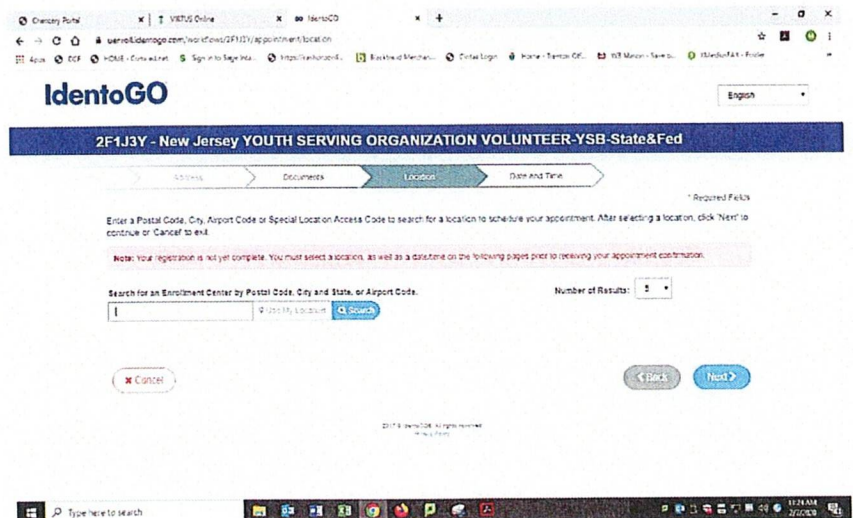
Chancery Portal × | VIRTUS Online × | IdentoGO × +

uenroll.identogo.com/workflows/2F1J3Y/appointment/location

Apps CCF HOME - Contractnet Sign in to Sage Inta... https://... Blackboard Merchan... Cintas Login Home - Benton Of... WB Mason - Save o... iMedicFAX - Profile

IdentoGO

English

2F1J3Y - New Jersey YOUTH SERVING ORGANIZATION VOLUNTEER-YSB-State&Fed

Address Documents Location Date and Time

* Required Fields

Enter a Postal Code, City, Airport Code or Special Location Access Code to search for a location to schedule your appointment. After selecting a location, click 'Next' to continue or 'Cancel' to exit.

Note: Your registration is not yet complete. You must select a location, as well as a date/time on the following pages prior to receiving your appointment confirmation.

Search for an Enrollment Center by Postal Code, City and State, or Airport Code.

Number of Results: 5

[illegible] Search

✖ Cancel

< Back Next >

2017 © IdentoGO. All rights reserved
Privacy Policy

Type here to search

11:24 AM
2/2/2020